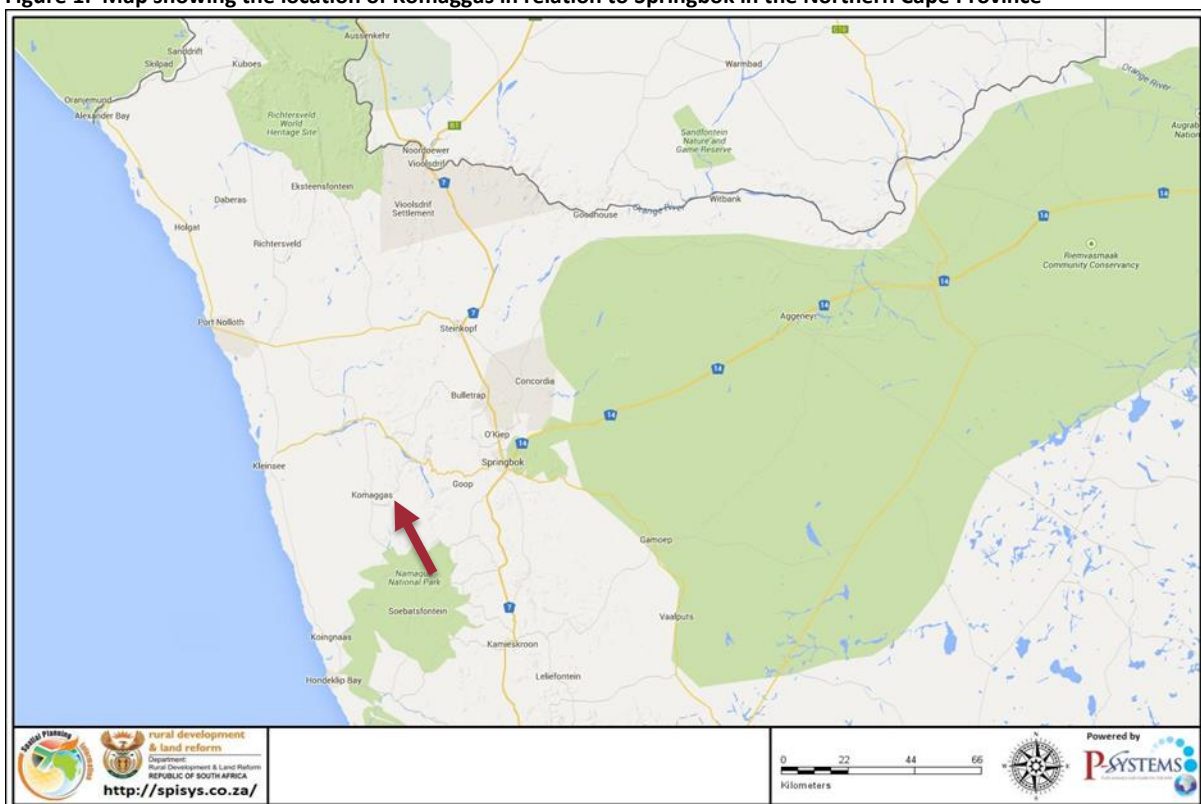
Figure 1: Map showing the location of Komaggas in relation to Springbok in the Northern Cape Province

Sanddrif
Skilpad
Kuboes
Aussenkehr
Oranjemund
Alexander Bay
Richtersveld World Heritage Site
Noordoewer
Vioolsdrif
Warmbad
Sandfontein Nature and Game Reserve
Orange River
Aughrabies National
Eksteenfontein
Daberas
Vioolsdrif Settlement
Goodhouse
Orange River
Witbank
Holgat
Richtersveld
Riemvasmaak Community Conservancy
Port Nolloth
Steinkopf
Aggeney
Concordia
Bulletrap
O'Kiep
Springbok
Kleinsee
Goop
Komaggas
Gamoep
Namaqua National Park
Soebatsfontein
Koingnaas
Vaalputs
Kamieskroon
Leliefontein
Hondeklip Bay
B1
C10
7
14

rural development & land reform
Department: Rural Development & Land Reform
REPUBLIC OF SOUTH AFRICA
http://spisys.co.za/
Spatial Planning
0 22 44 66
Kilometers
Powered by
P-SYSTEMS